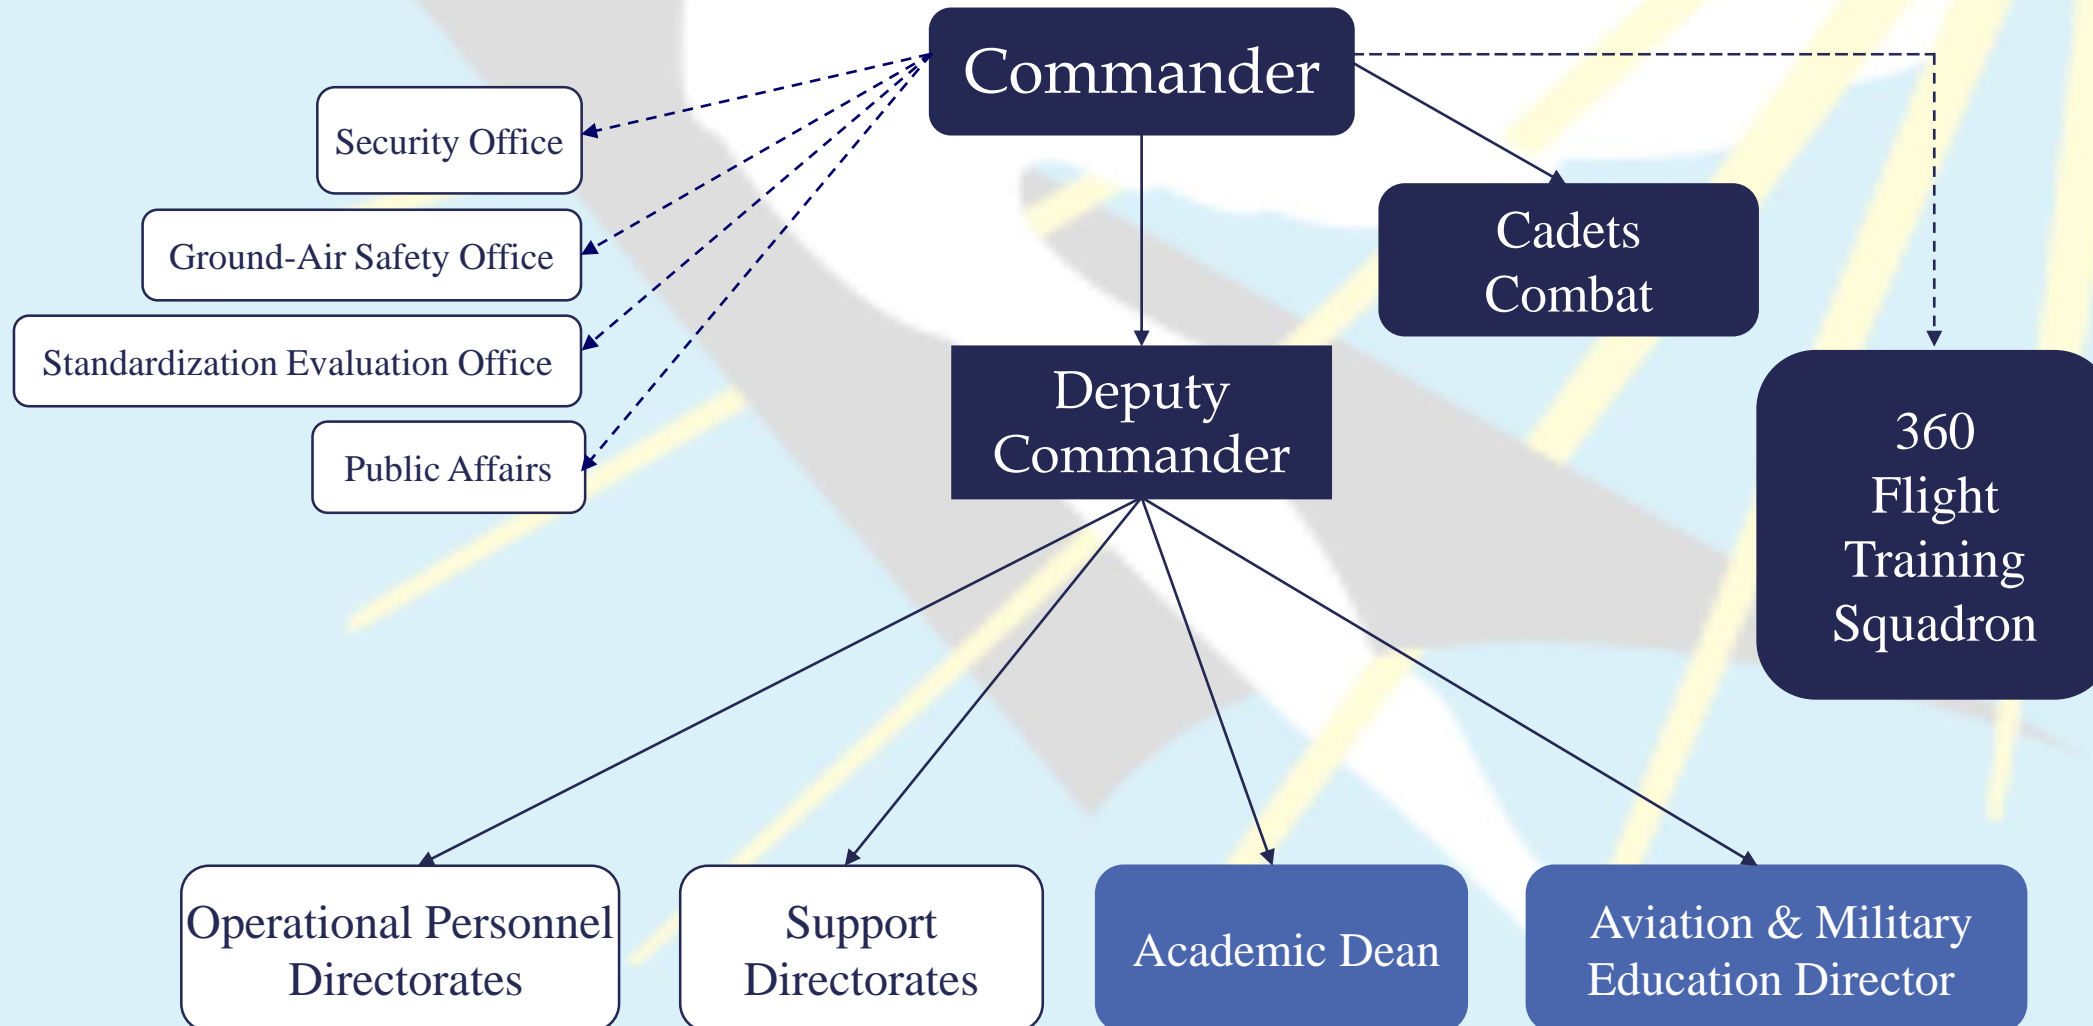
Commander

Security Office

Ground-Air Safety Office

Standardization Evaluation Office

Public Affairs

Cadets Combat

Deputy Commander

360 Flight Training Squadron

Operational Personnel Directorates

Support Directorates

Academic Dean

Aviation & Military Education Director